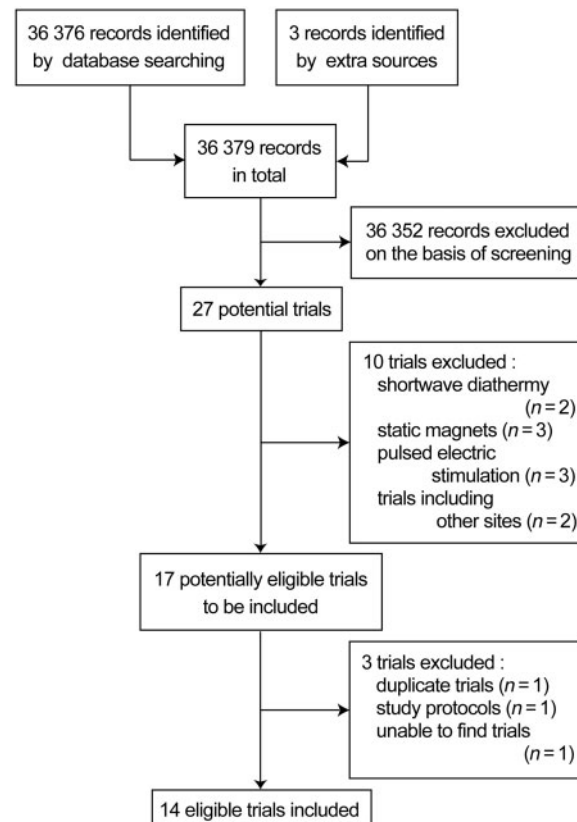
36 376 records identified by database searching

3 records identified by extra sources

36 379 records in total

36 352 records excluded on the basis of screening

27 potential trials

10 trials excluded :
shortwave diathermy ($n=2$)
static magnets ($n=3$)
pulsed electric stimulation ($n=3$)
trials including other sites ($n=2$)

17 potentially eligible trials to be included

3 trials excluded :
duplicate trials ($n=1$)
study protocols ($n=1$)
unable to find trials ($n=1$)

14 eligible trials included